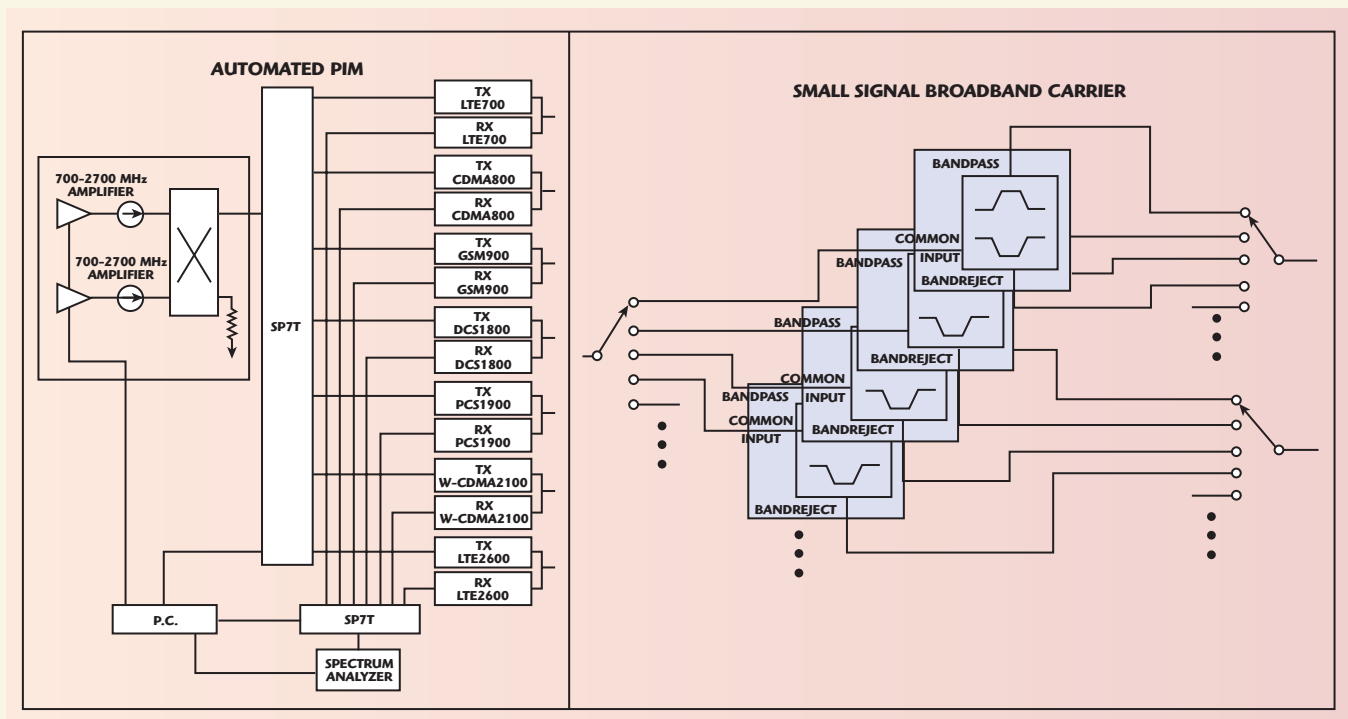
AUTOMATED PIM

700–2700 MHz AMPLIFIER

700–2700 MHz AMPLIFIER

SP7T

TX LTE700

RX LTE700

TX CDMA800

RX CDMA800

TX GSM900

RX GSM900

TX DCS1800

RX DCS1800

TX PCS1900

RX PCS1900

TX W-CDMA2100

RX W-CDMA2100

TX LTE2600

RX LTE2600

P.C.

SP7T

SPECTRUM ANALYZER

SMALL SIGNAL BROADBAND CARRIER

BANDPASS

COMMON INPUT

BANDREJECT

BANDPASS

BANDREJECT

BANDPASS

COMMON INPUT

BANDREJECT

BANDPASS

COMMON INPUT

BANDREJECT

BANDREJECT